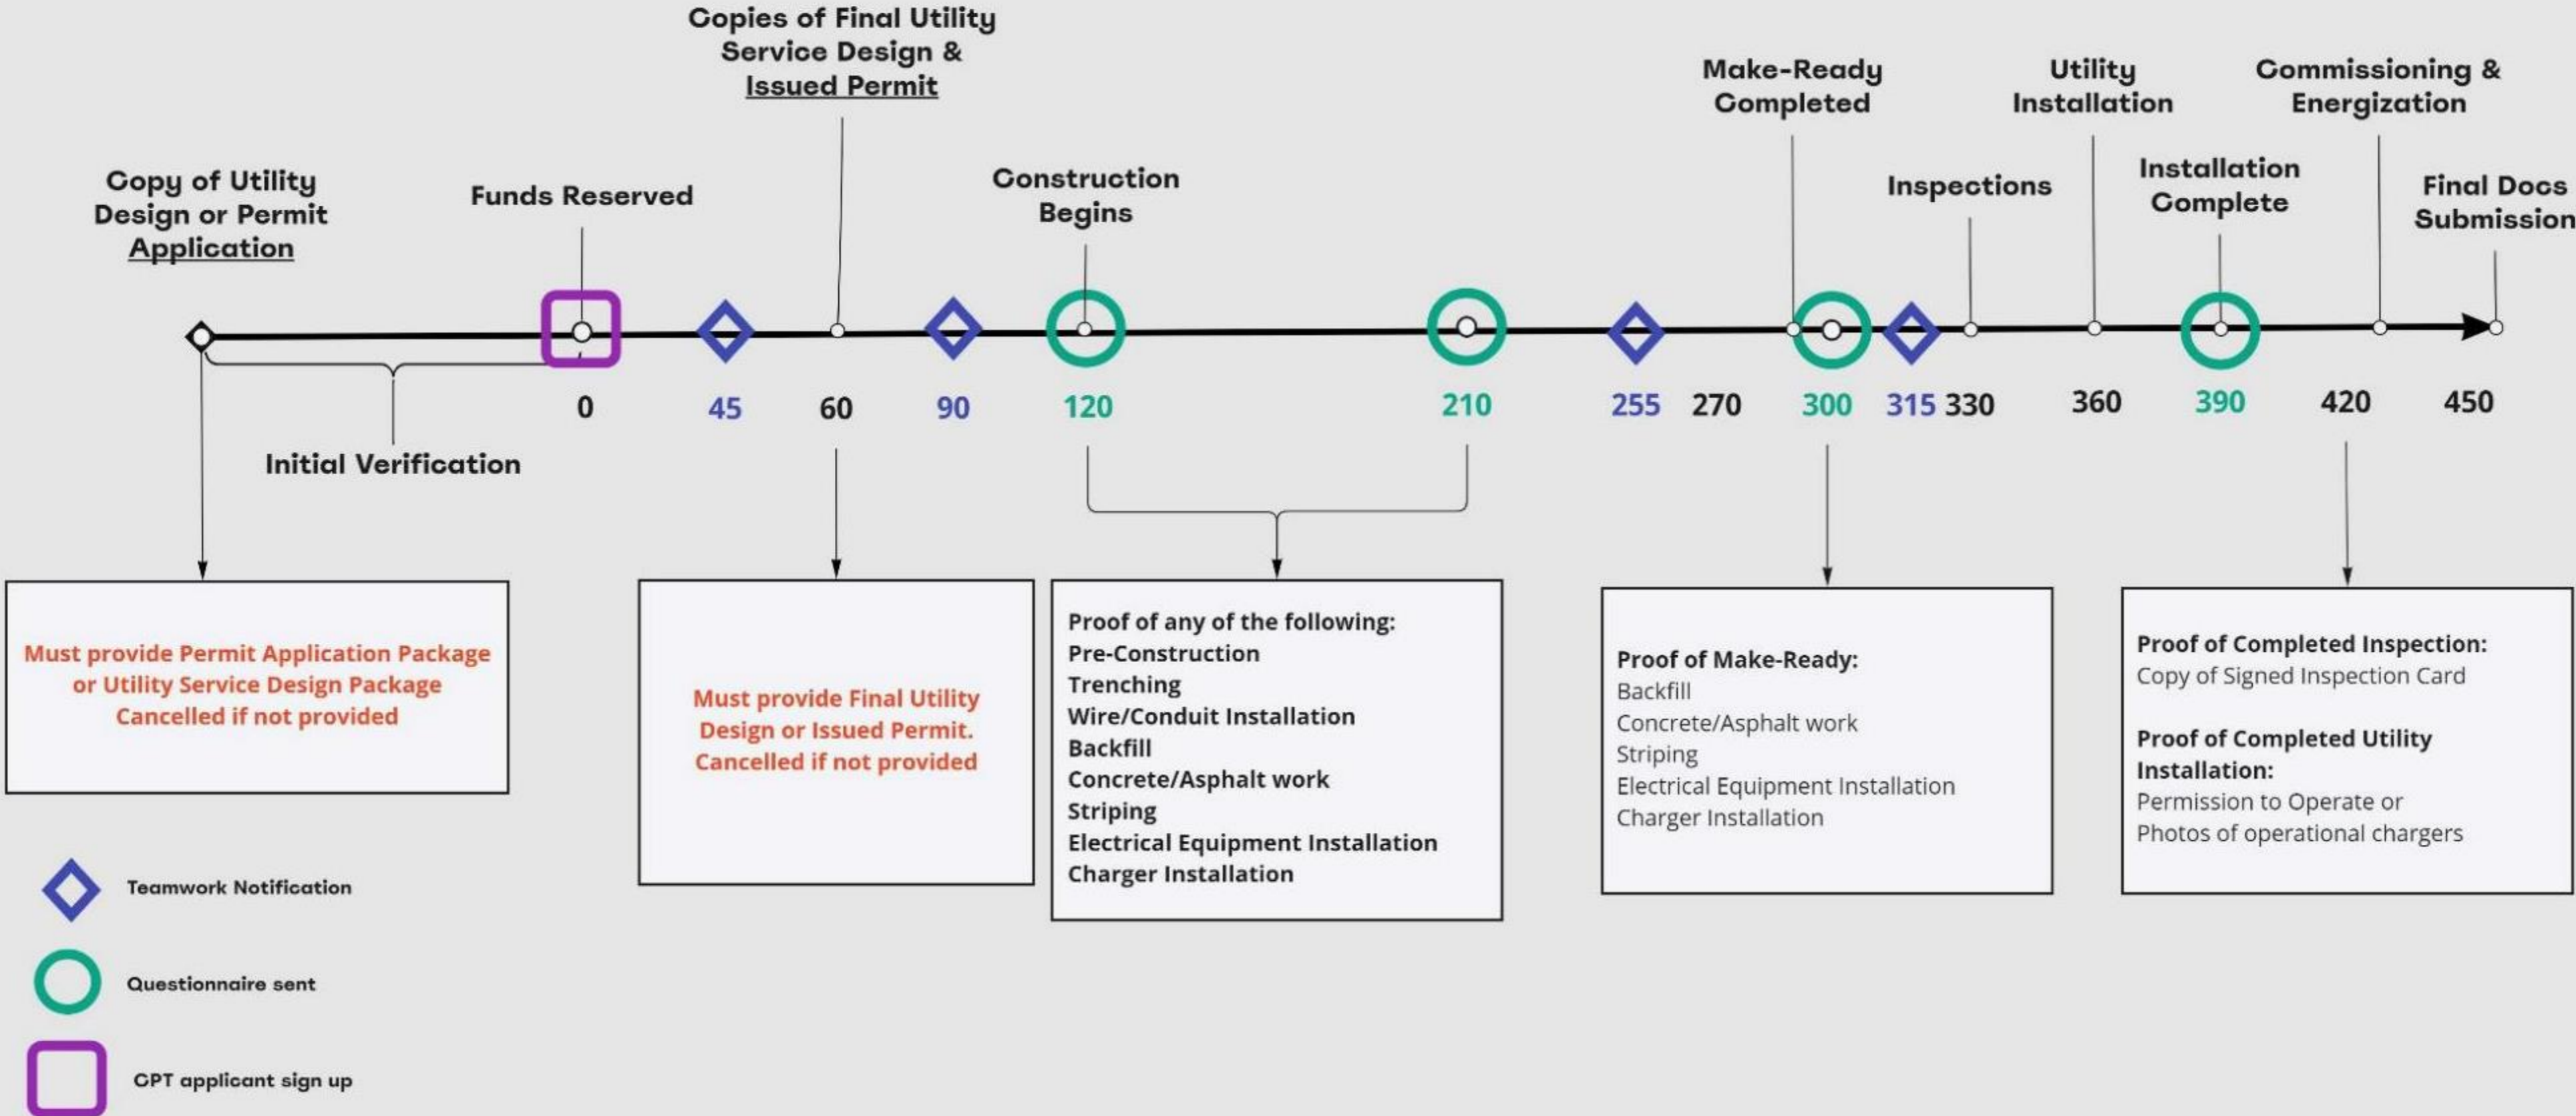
Copies of Final Utility Service Design & Issued Permit

Make-Ready Completed

Utility Installation

Commissioning & Energization

Copy of Utility Design or Permit Application

Funds Reserved

Construction Begins

Inspections

Installation Complete

Final Docs Submission

0 45 60 90 120 210 255 270 300 315 330 360 390 420 450

Initial Verification

Must provide Permit Application Package or Utility Service Design Package Cancelled if not provided

Must provide Final Utility Design or Issued Permit. Cancelled if not provided

Proof of any of the following:
Pre-Construction
Trenching
Wire/Conduit Installation
Backfill
Concrete/Asphalt work
Striping
Electrical Equipment Installation
Charger Installation

Proof of Make-Ready:
Backfill
Concrete/Asphalt work
Striping
Electrical Equipment Installation
Charger Installation

Proof of Completed Inspection:
Copy of Signed Inspection Card

Proof of Completed Utility Installation:
Permission to Operate or
Photos of operational chargers

Teamwork Notification

Questionnaire sent

CPT applicant sign up